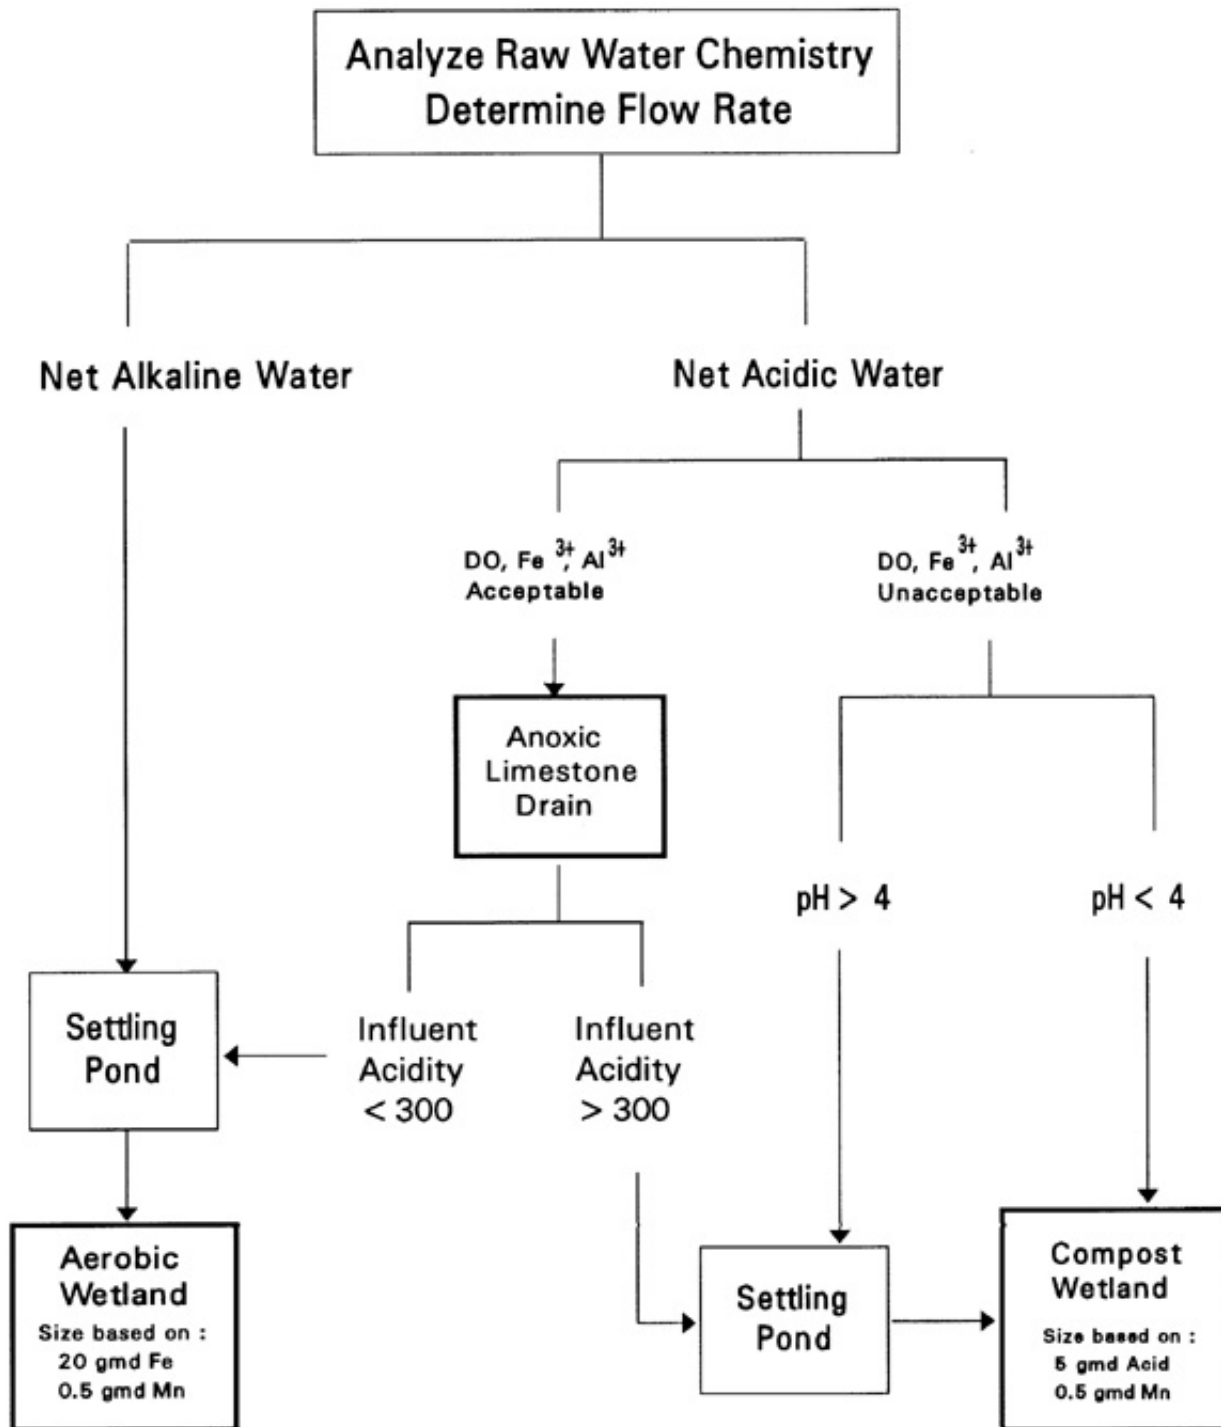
Analyze Raw Water Chemistry
Determine Flow Rate

Net Alkaline Water

Net Acidic Water

DO, $Fe^{3+}$, $Al^{3+}$
Acceptable

DO, $Fe^{3+}$, $Al^{3+}$
Unacceptable

Anoxic Limestone Drain

pH > 4

pH < 4

Settling Pond

Influent Acidity < 300

Influent Acidity > 300

Aerobic Wetland
Size based on :
20 gmd Fe
0.5 gmd Mn

Settling Pond

Compost Wetland
Size based on :
5 gmd Acid
0.5 gmd Mn